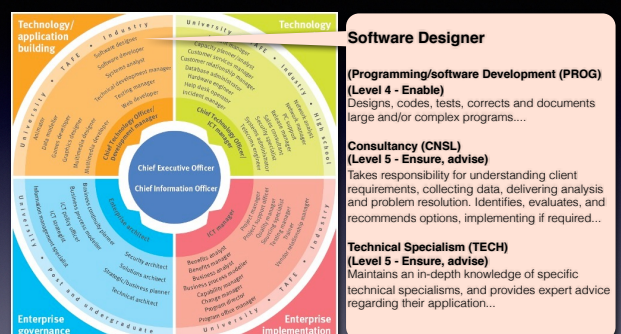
Technology/ application building

Technology

Enterprise governance

Enterprise implementation

University • TAFE • Industry

University • TAFE • Industry • High school

University • Post and undergraduate

University • TAFE • Industry

Software designer
Software developer
Systems analyst
Technical development manager
Testing manager
Web developer
Chief Technology Officer/ Development manager

Animator
Data modeller
Games developer
Graphics designer
Multimedia developer

Capacity planner
Customer services analyst
Customer relationship manager
Database administrator
Hardware engineer
Help desk operator
Incident manager

Network analyst
Network manager
Network support
Security administrator
Service manager
Systems administrator
Chief technology officer/ ICT manager

Chief Executive Officer
Chief Information Officer

Enterprise architect
Business analyst
Business process modeller
Business continuity planner
Information management specialist
ICT policy officer
ICT quality manager
Security architect
Solutions architect
Strategic/business planner
Technical architect

ICT manager
Project manager
Program manager
Quality manager
Vendor relationship manager

Benefits analyst
Benefits manager
Business analyst
Business process modeller
Capability manager
Change manager
Program director
Program office manager

Software Designer

(Programming/software Development (PROG)
(Level 4 - Enable)
Designs, codes, tests, corrects and documents large and/or complex programs....

Consultancy (CNSL)
(Level 5 - Ensure, advise)
Takes responsibility for understanding client requirements, collecting data, delivering analysis and problem resolution. Identifies, evaluates, and recommends options, implementing if required...

Technical Specialism (TECH)
(Level 5 - Ensure, advise)
Maintains an in-depth knowledge of specific technical specialisms, and provides expert advice regarding their application...